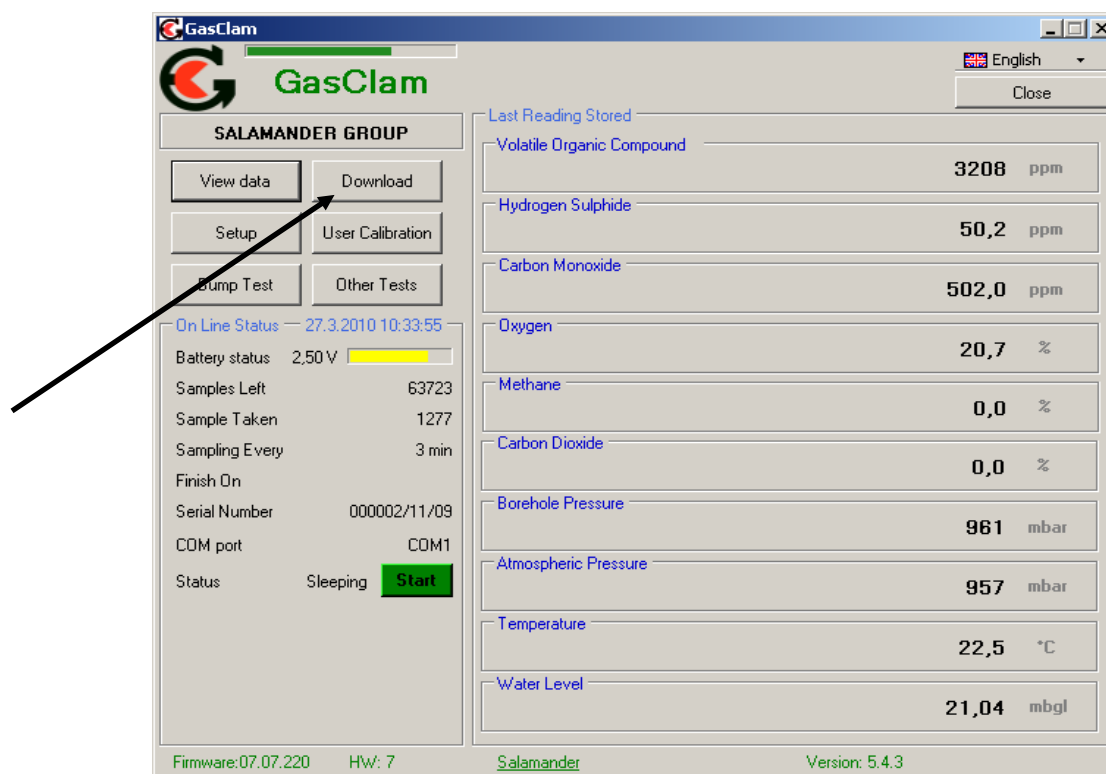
GasClam

GasClam

English

Close

SALAMANDER GROUP

View data

Download

Setup

User Calibration

Bump Test

Other Tests

On Line Status — 27.3.2010 10:33:55

Battery status 2,50 V

Samples Left 63723

Sample Taken 1277

Sampling Every 3 min

Finish On

Serial Number 000002/11/09

COM port COM1

Status Sleeping Start

Last Reading Stored

Volatile Organic Compound
3208 ppm

Hydrogen Sulphide
50,2 ppm

Carbon Monoxide
502,0 ppm

Oxygen
20,7 %

Methane
0,0 %

Carbon Dioxide
0,0 %

Borehole Pressure
961 mbar

Atmospheric Pressure
957 mbar

Temperature
22,5 °C

Water Level
21,04 mbgl

Firmware:07.07.220 HW: 7 Salamander Version: 5.4.3